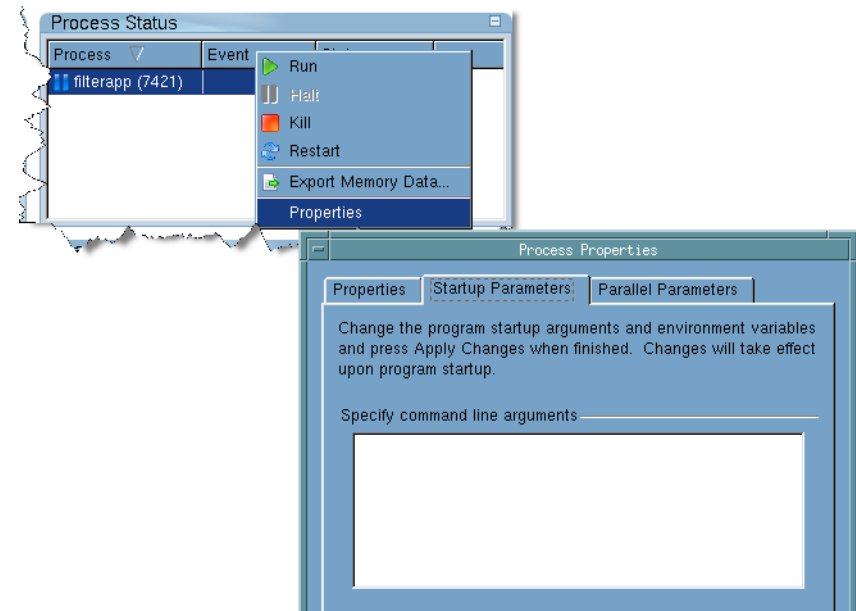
Process Status

| Process | Event | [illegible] | |
|---|---|---|---|
| filterapp (7421) | | | |

Run
Halt
Kill
Restart
Export Memory Data...
Properties

Process Properties

Properties
Startup Parameters
Parallel Parameters

Change the program startup arguments and environment variables and press Apply Changes when finished. Changes will take effect upon program startup.

Specify command line arguments